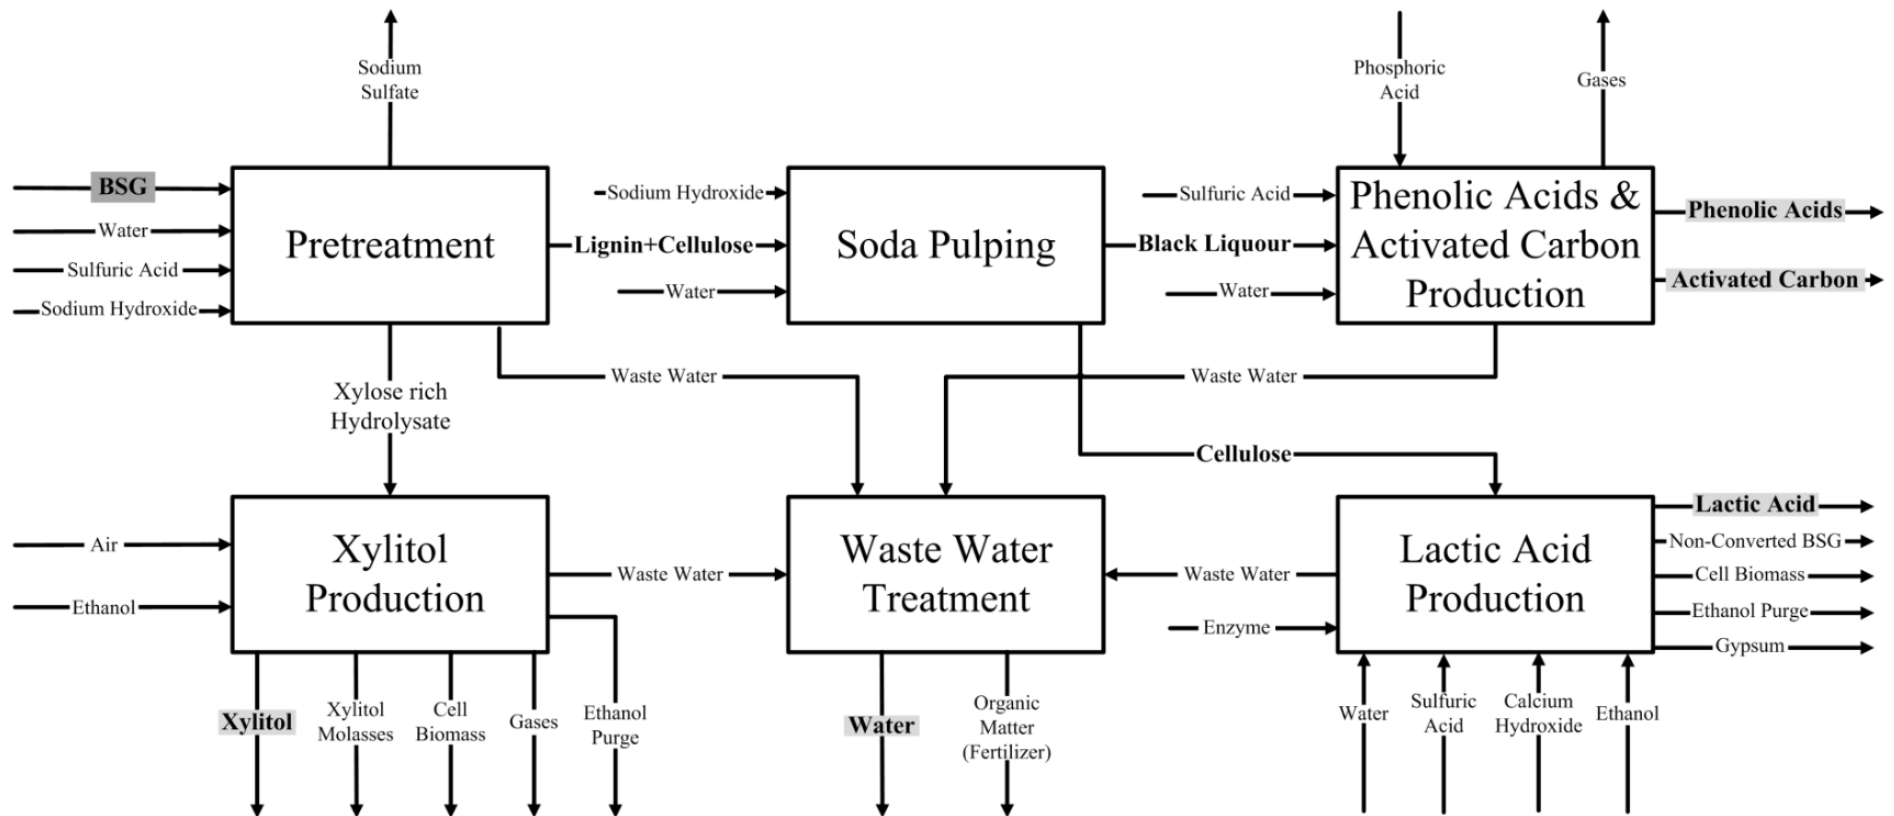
Sodium Sulfate

BSG
Water
Sulfuric Acid
Sodium Hydroxide

Pretreatment

Lignin+Cellulose

Sodium Hydroxide
Water

Soda Pulping

Black Liquour

Phosphoric Acid
Gases
Sulfuric Acid
Water

Phenolic Acids & Activated Carbon Production

Phenolic Acids
Activated Carbon

Xylose rich Hydrolysate
Waste Water
Waste Water
Cellulose

Air
Ethanol

Xylitol Production

Waste Water

Waste Water Treatment

Waste Water
Enzyme

Lactic Acid Production

Lactic Acid
Non-Converted BSG
Cell Biomass
Ethanol Purge
Gypsum

Xylitol
Xylitol Molasses
Cell Biomass
Gases
Ethanol Purge

Water
Organic Matter (Fertilizer)

Water
Sulfuric Acid
Calcium Hydroxide
Ethanol